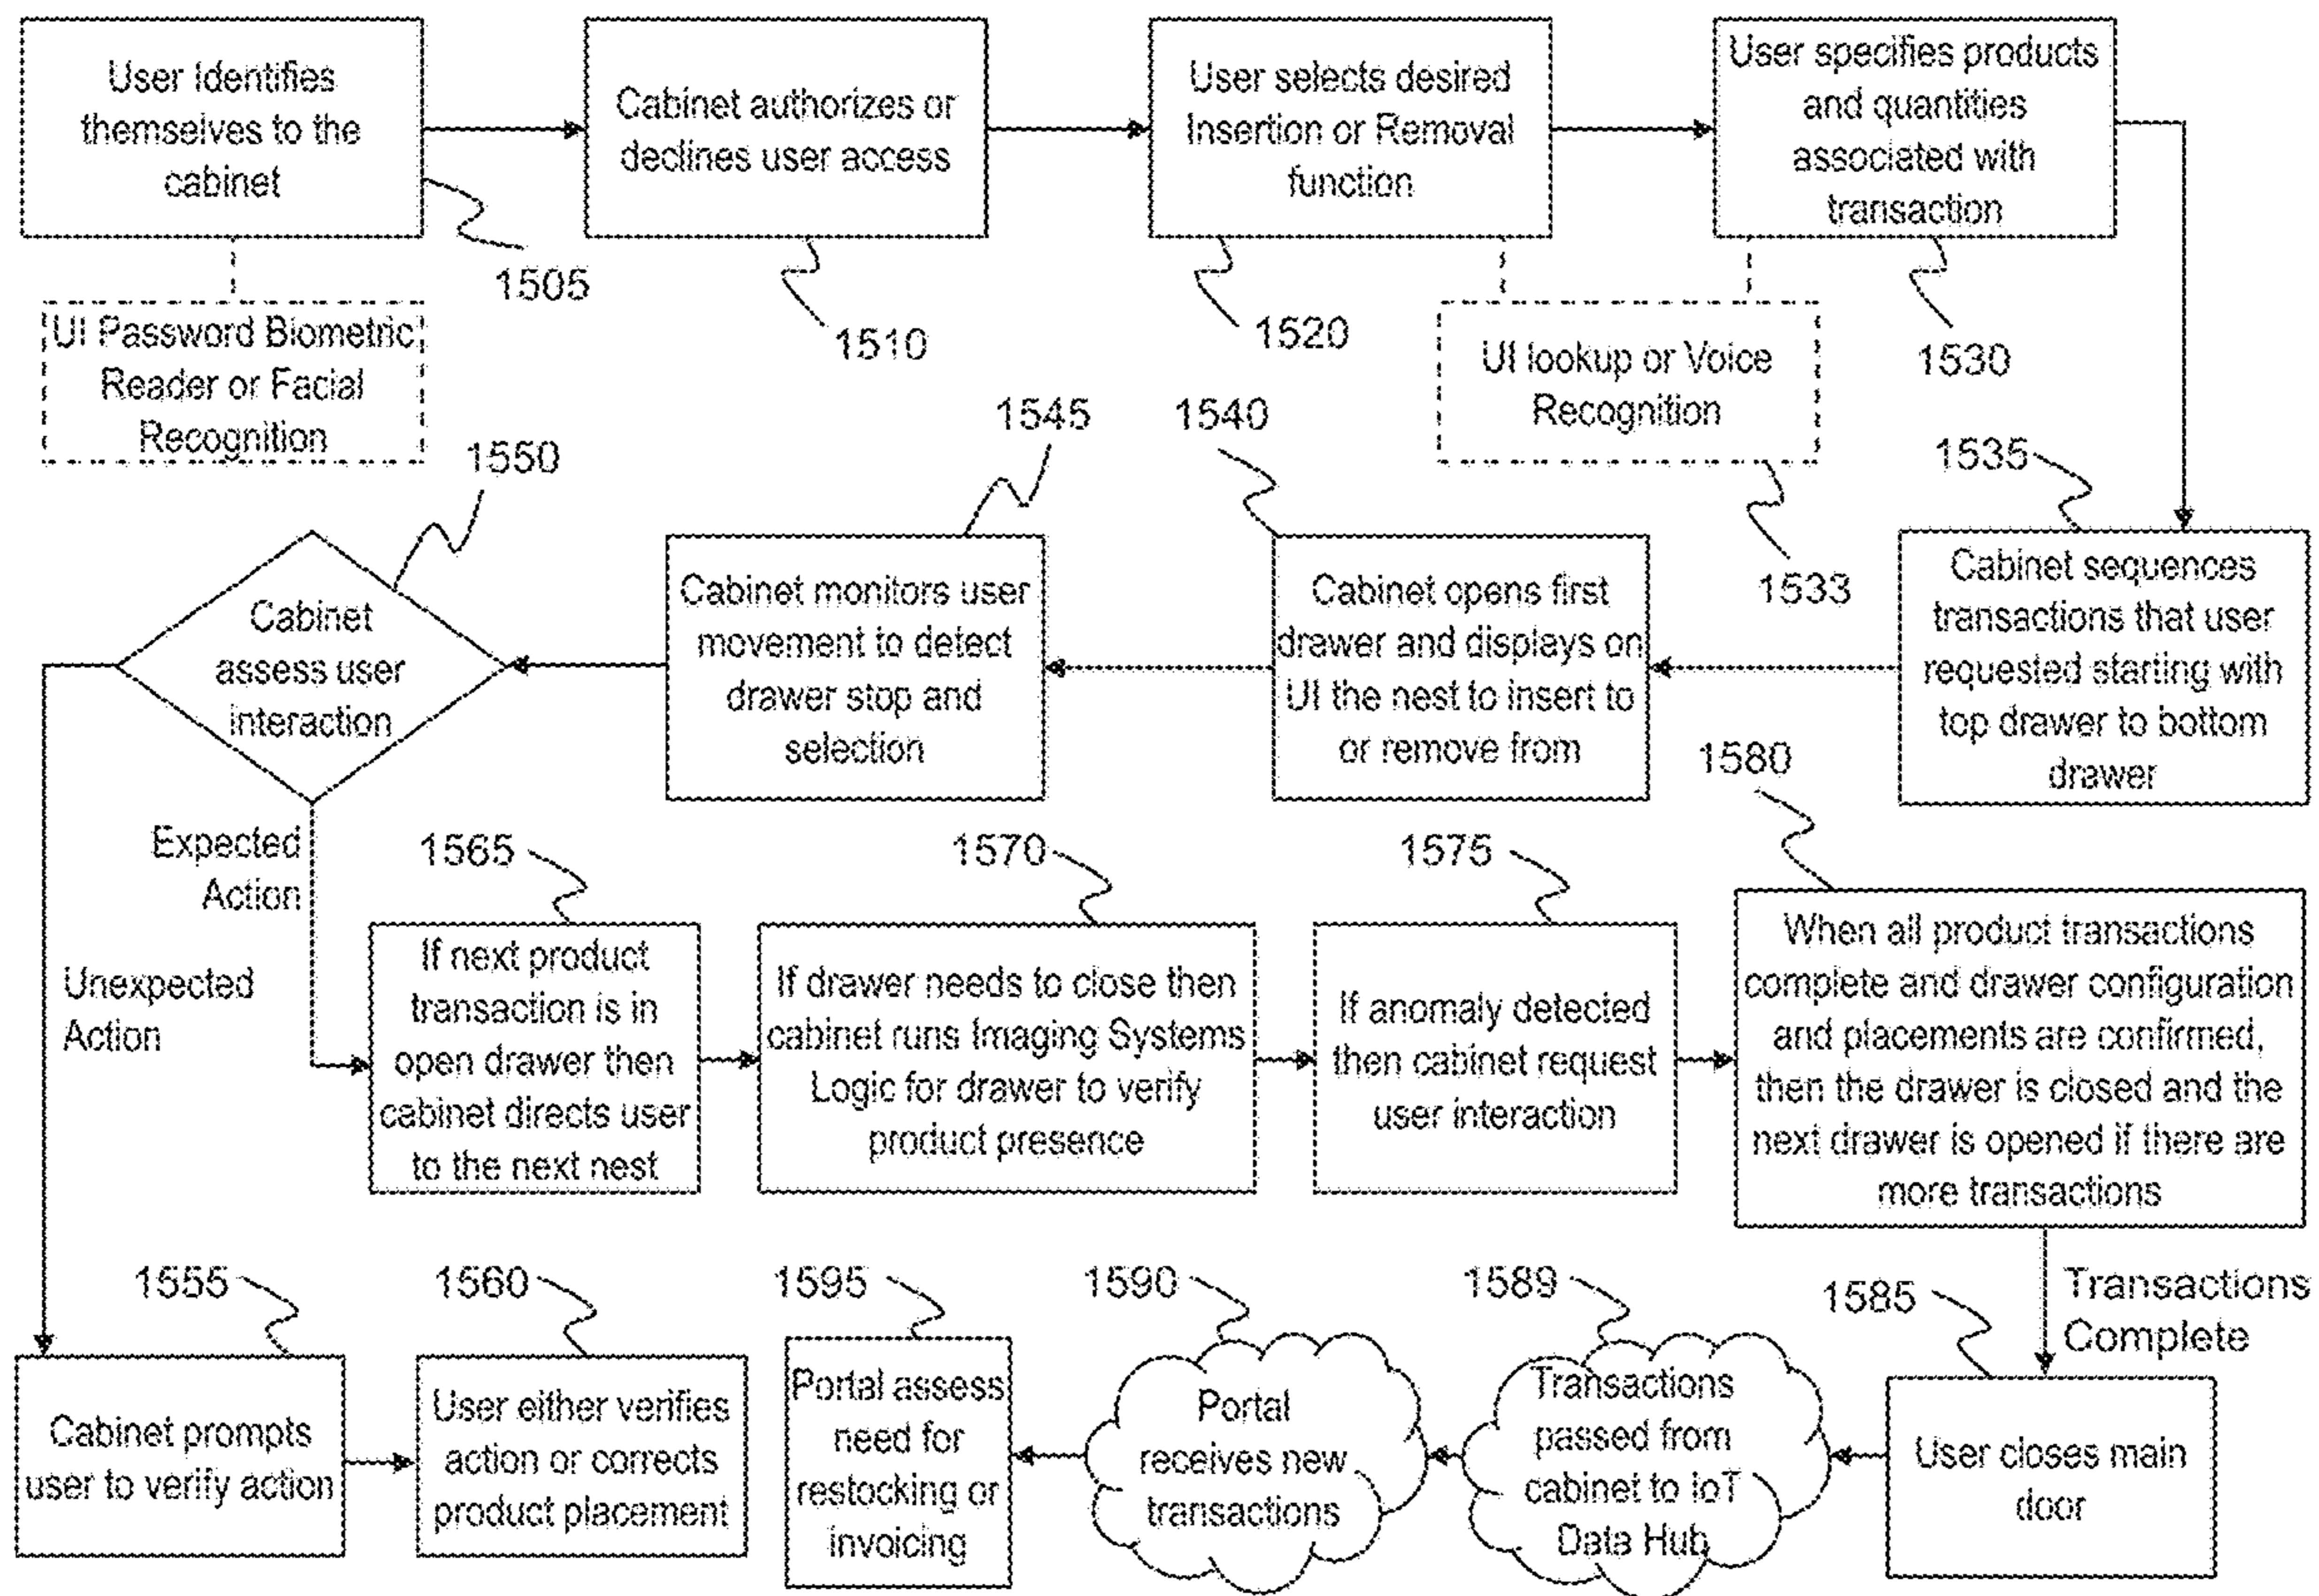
User Identifies themselves to the cabinet

1505

UI Password Biometric Reader or Facial Recognition

Cabinet authorizes or declines user access

1510

User selects desired Insertion or Removal function

1520

User specifies products and quantities associated with transaction

1530

UI lookup or Voice Recognition

1533

1545

1540

1550

1535

Cabinet sequences transactions that user requested starting with top drawer to bottom drawer

Cabinet opens first drawer and displays on UI the nest to insert to or remove from

Cabinet monitors user movement to detect drawer stop and selection

Cabinet assess user interaction

Expected Action

Unexpected Action

1580

1565

1570

1575

If next product transaction is in open drawer then cabinet directs user to the next nest

If drawer needs to close then cabinet runs Imaging Systems Logic for drawer to verify product presence

If anomaly detected then cabinet request user interaction

When all product transactions complete and drawer configuration and placements are confirmed, then the drawer is closed and the next drawer is opened if there are more transactions

Transactions Complete

1555

1560

1595

1590

1589

1585

Cabinet prompts user to verify action

User either verifies action or corrects product placement

Portal assess need for restocking or invoicing

Portal receives new transactions

Transactions passed from cabinet to IoT Data Hub

User closes main door